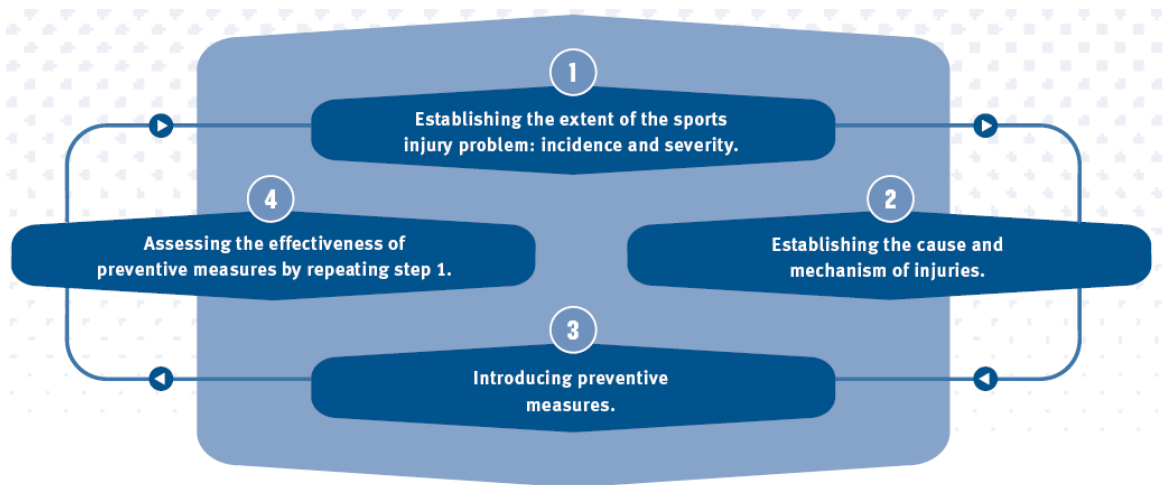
1

Establishing the extent of the sports injury problem: incidence and severity.

4

Assessing the effectiveness of preventive measures by repeating step 1.

2

Establishing the cause and mechanism of injuries.

3

Introducing preventive measures.